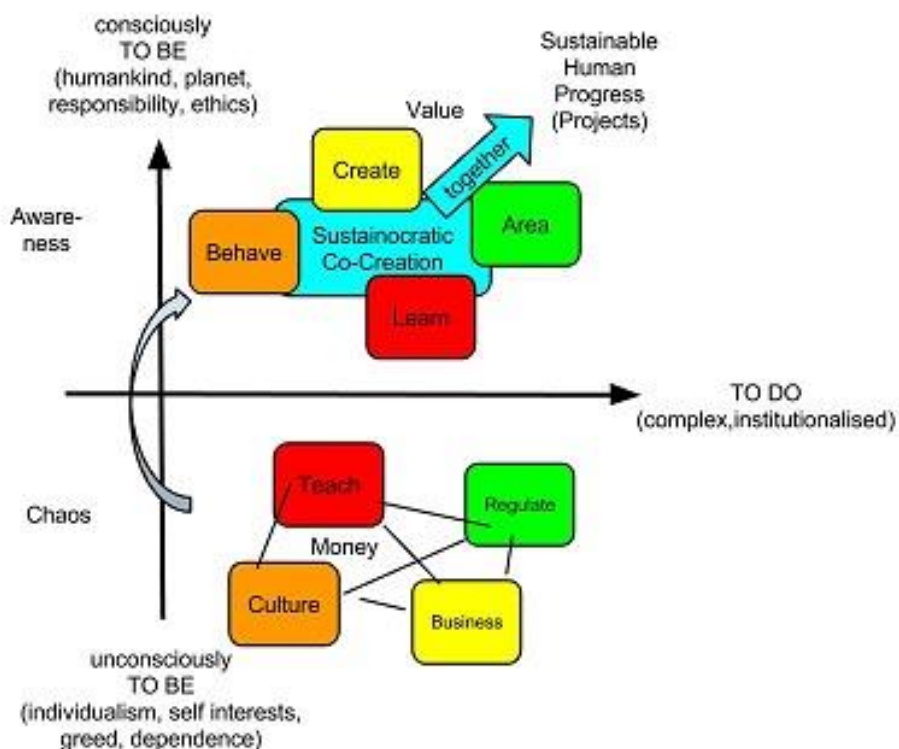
consciously
TO BE
(humankind, planet, responsibility, ethics)

Sustainable Human Progress (Projects)

Value

Create

together

Aware-ness

Behave

Sustainocratic Co-Creation

Area

Learn

TO DO
(complex,institutionalised)

Teach

Regulate

Chaos

Money

Culture

Business

unconsciously
TO BE
(individualism, self interests, greed, dependence)